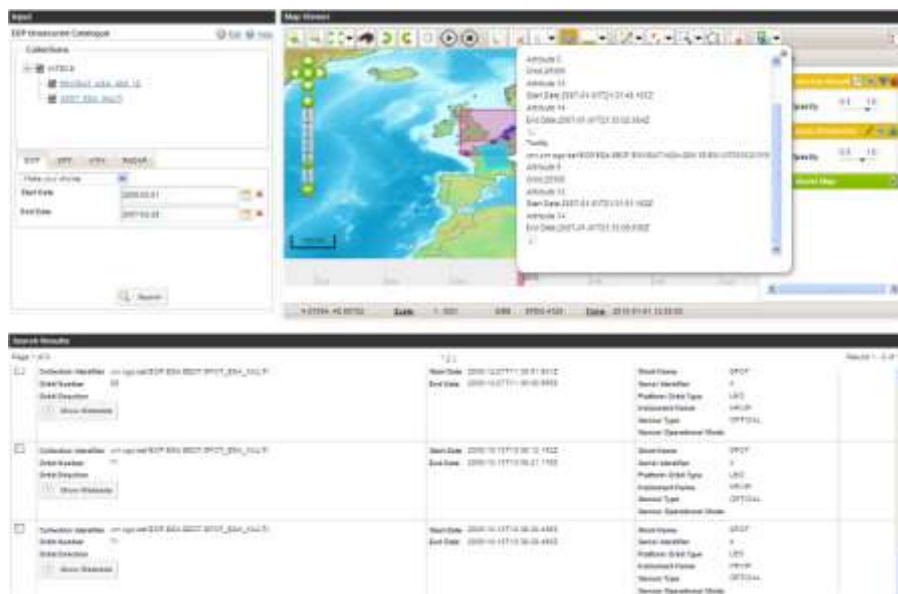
Input

EOP Unsecured Catalogue

Collections

Start Date

End Date

Search

Map Viewer

Attribute 11
Start Date 2007-01-07T21:01:45.102Z
Attribute 14
End Date 2007-01-07T21:03:00.504Z

Attribute 11
Start Date 2007-01-07T21:01:51.102Z
Attribute 14
End Date 2007-01-07T21:03:00.930Z

Scale

Time

Search Results

Page 1 of 3

Collection Identifier
Orbit Number
Orbit Direction
Show Metadata

Start Date
End Date

Short Name SPOT
Sensor Identifier
Platform Orbit Type LEO
Instrument Name HRVIR
Sensor Type OPTICAL
Sensor Operational Mode

Collection Identifier
Orbit Number
Orbit Direction
Show Metadata

Start Date
End Date

Short Name SPOT
Sensor Identifier
Platform Orbit Type LEO
Instrument Name HRVIR
Sensor Type OPTICAL
Sensor Operational Mode

Collection Identifier
Orbit Number
Orbit Direction
Show Metadata

Start Date
End Date

Short Name SPOT
Sensor Identifier
Platform Orbit Type LEO
Instrument Name HRVIR
Sensor Type OPTICAL
Sensor Operational Mode